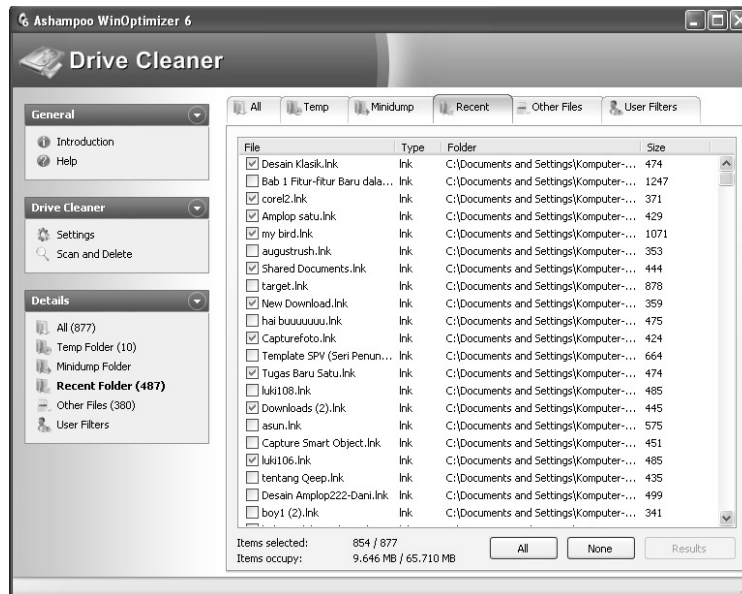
Ashampoo WinOptimizer 6

Drive Cleaner

General
Introduction
Help

Drive Cleaner
Settings
Scan and Delete

Details
All (877)
Temp Folder (10)
Minidump Folder
Recent Folder (487)
Other Files (380)
User Filters

All | Temp | Minidump | Recent | Other Files | User Filters

| File | Type | Folder | Size |
|---|---|---|---|
| Desain Klasik.lnk | lnk | C:\Documents and Settings\Komputer-... | 474 |
| Bab 1 Fitur-fitur Baru dala... | lnk | C:\Documents and Settings\Komputer-... | 1247 |
| corel2.lnk | lnk | C:\Documents and Settings\Komputer-... | 371 |
| Amplop satu.lnk | lnk | C:\Documents and Settings\Komputer-... | 429 |
| my bird.lnk | lnk | C:\Documents and Settings\Komputer-... | 1071 |
| augustrush.lnk | lnk | C:\Documents and Settings\Komputer-... | 353 |
| Shared Documents.lnk | lnk | C:\Documents and Settings\Komputer-... | 444 |
| target.lnk | lnk | C:\Documents and Settings\Komputer-... | 878 |
| New Download.lnk | lnk | C:\Documents and Settings\Komputer-... | 359 |
| hai buuuuuuu.lnk | lnk | C:\Documents and Settings\Komputer-... | 475 |
| Capturefoto.lnk | lnk | C:\Documents and Settings\Komputer-... | 424 |
| Template SPV (Seri Penun... | lnk | C:\Documents and Settings\Komputer-... | 664 |
| Tugas Baru Satu.lnk | lnk | C:\Documents and Settings\Komputer-... | 474 |
| luki108.lnk | lnk | C:\Documents and Settings\Komputer-... | 485 |
| Downloads (2).lnk | lnk | C:\Documents and Settings\Komputer-... | 445 |
| asun.lnk | lnk | C:\Documents and Settings\Komputer-... | 575 |
| Capture Smart Object.lnk | lnk | C:\Documents and Settings\Komputer-... | 451 |
| luki106.lnk | lnk | C:\Documents and Settings\Komputer-... | 485 |
| tentang Qeep.lnk | lnk | C:\Documents and Settings\Komputer-... | 435 |
| Desain Amplop222-Dani.lnk | lnk | C:\Documents and Settings\Komputer-... | 499 |
| boy1 (2).lnk | lnk | C:\Documents and Settings\Komputer-... | 341 |

Items selected: 854 / 877
Items occupy: 9.646 MB / 65.710 MB

All | None | Results